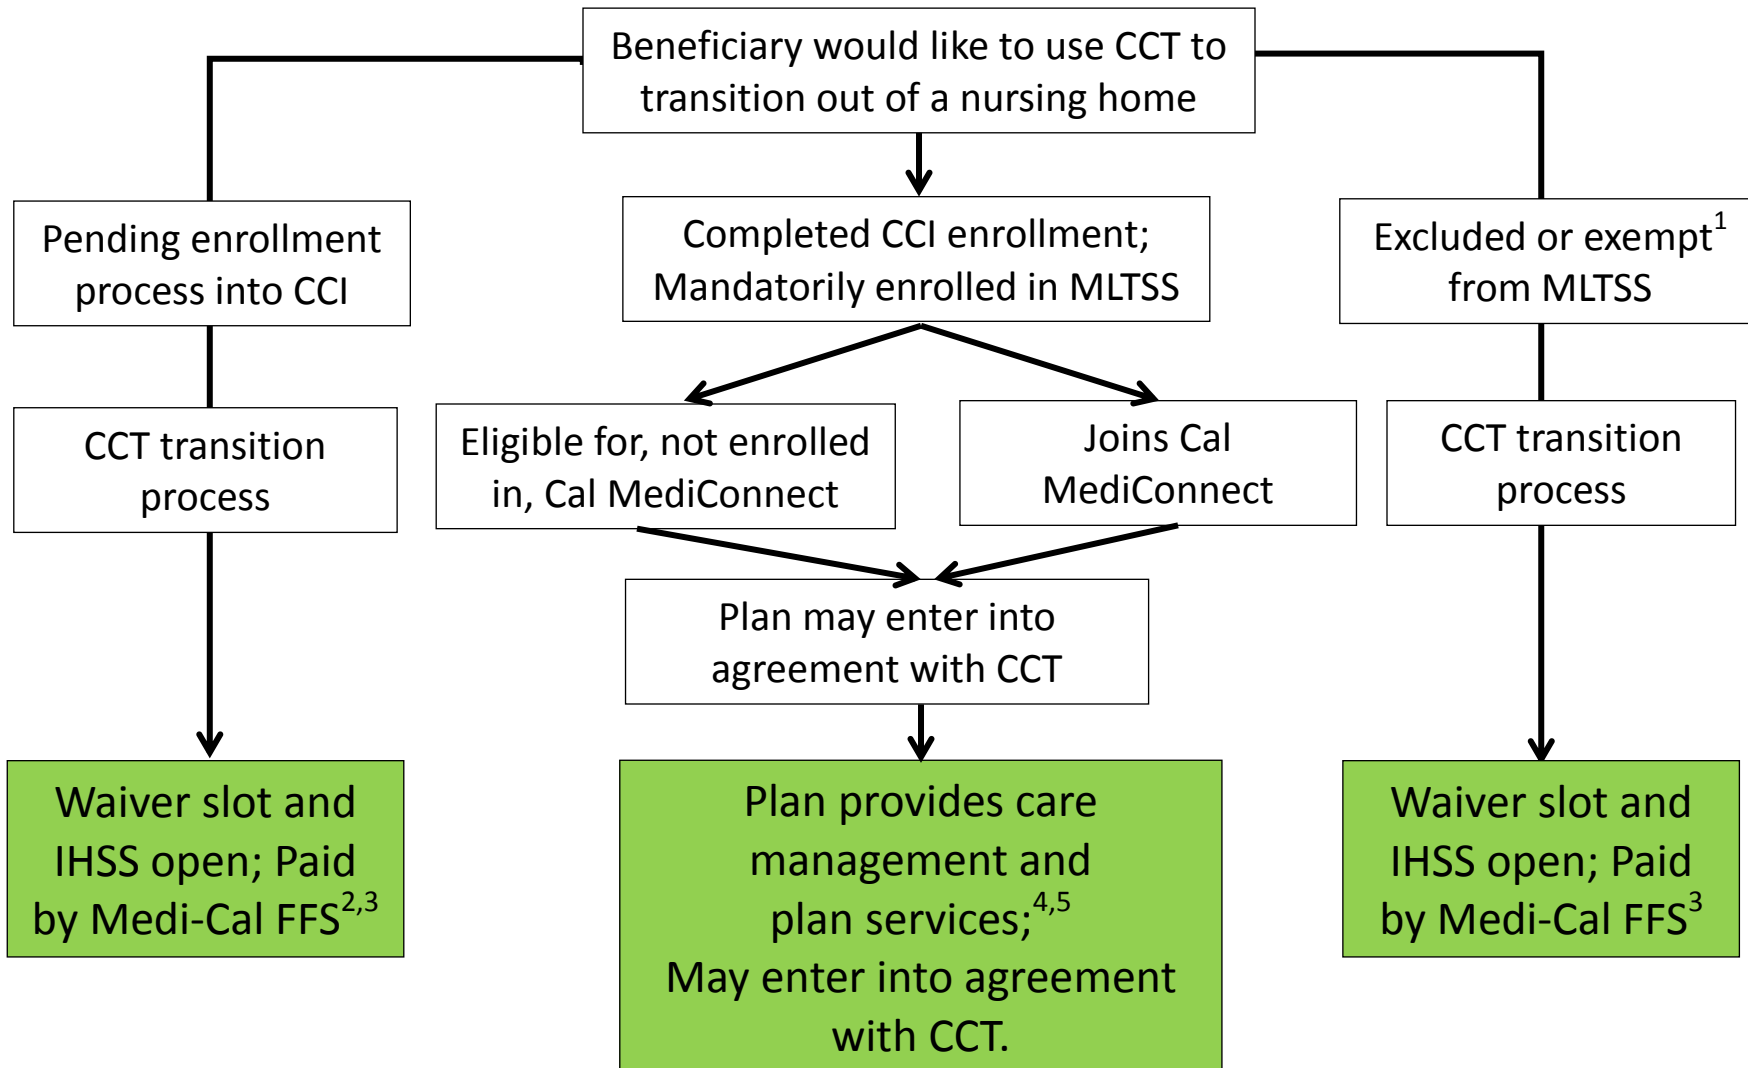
Beneficiary would like to use CCT to transition out of a nursing home

Pending enrollment process into CCI

Completed CCI enrollment; Mandatorily enrolled in MLTSS

Excluded or exempt$^{1}$ from MLTSS

CCT transition process

Eligible for, not enrolled in, Cal MediConnect

Joins Cal MediConnect

CCT transition process

Plan may enter into agreement with CCT

Waiver slot and IHSS open; Paid by Medi-Cal FFS$^{2,3}$

Plan provides care management and plan services;$^{4,5}$ May enter into agreement with CCT.

Waiver slot and IHSS open; Paid by Medi-Cal FFS$^{3}$